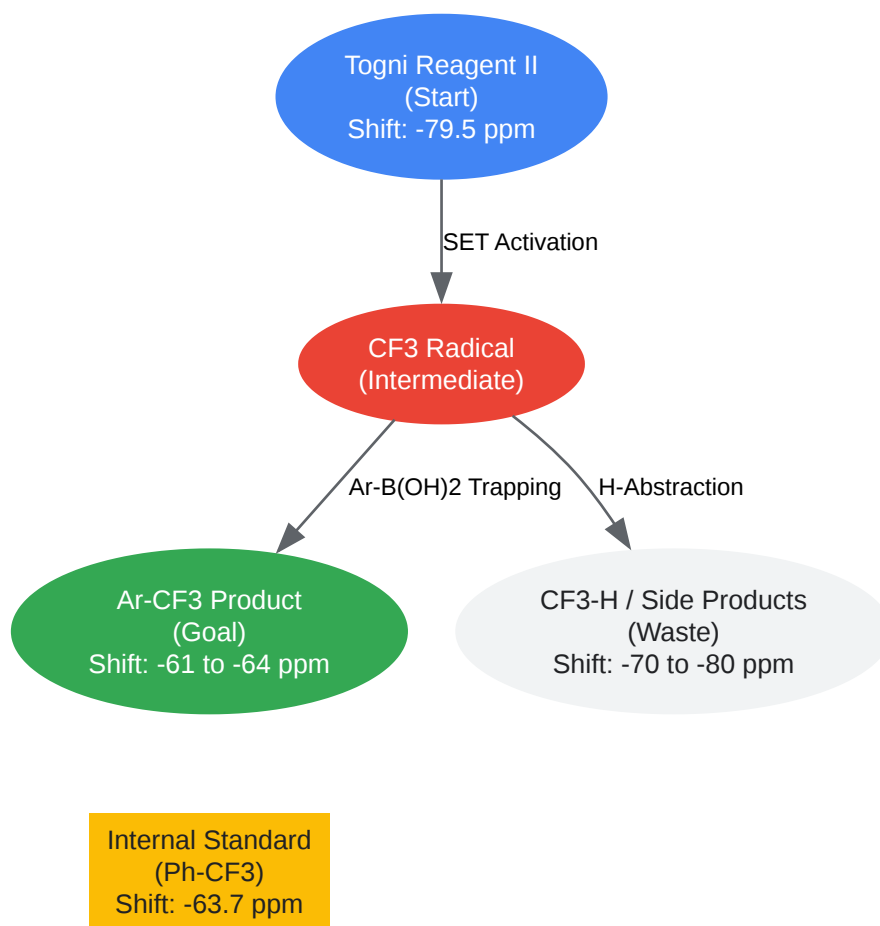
Togni Reagent II
(Start)
Shift: -79.5 ppm

SET Activation

CF3 Radical
(Intermediate)

Ar-B(OH)2 Trapping

H-Abstraction

Ar-CF3 Product
(Goal)
Shift: -61 to -64 ppm

CF3-H / Side Products
(Waste)
Shift: -70 to -80 ppm

Internal Standard
(Ph-CF3)
Shift: -63.7 ppm